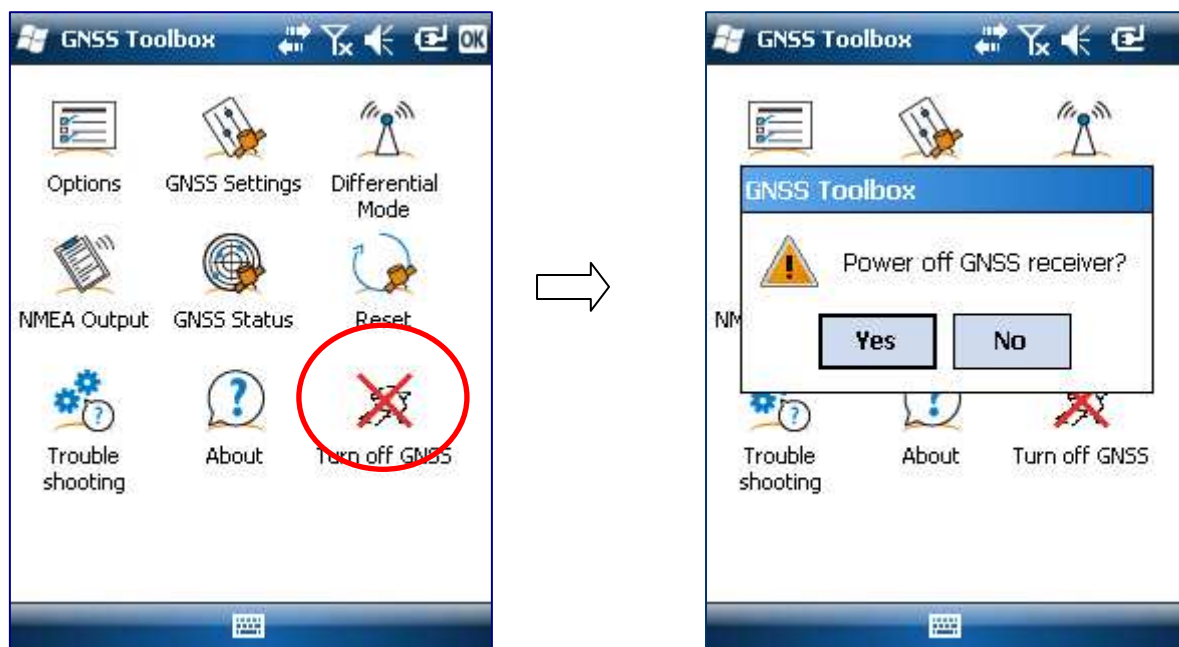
GNSS Toolbox OK

Options
GNSS Settings
Differential Mode
NMEA Output
GNSS Status
Reset
Trouble shooting
About
Turn off GNSS

GNSS Toolbox

NM

GNSS Toolbox

Power off GNSS receiver?

Yes
No

Trouble shooting
About
Turn off GNSS